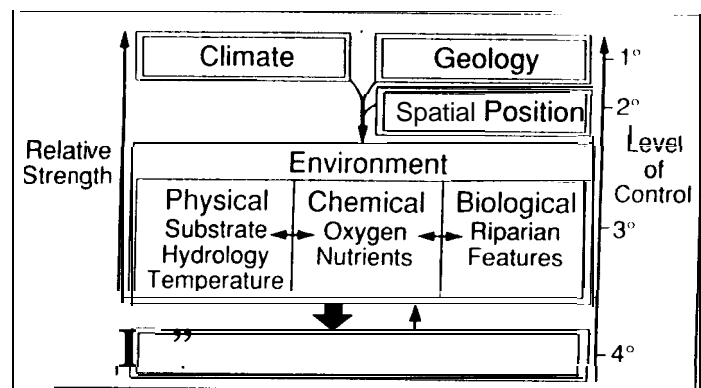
Climate

Geology

1°

Spatial Position

2°

Relative Strength

Level of Control

Environment

Physical
Substrate
Hydrology
Temperature

Chemical
Oxygen
Nutrients

Biological
Riparian
Features

3°

I ”

4°